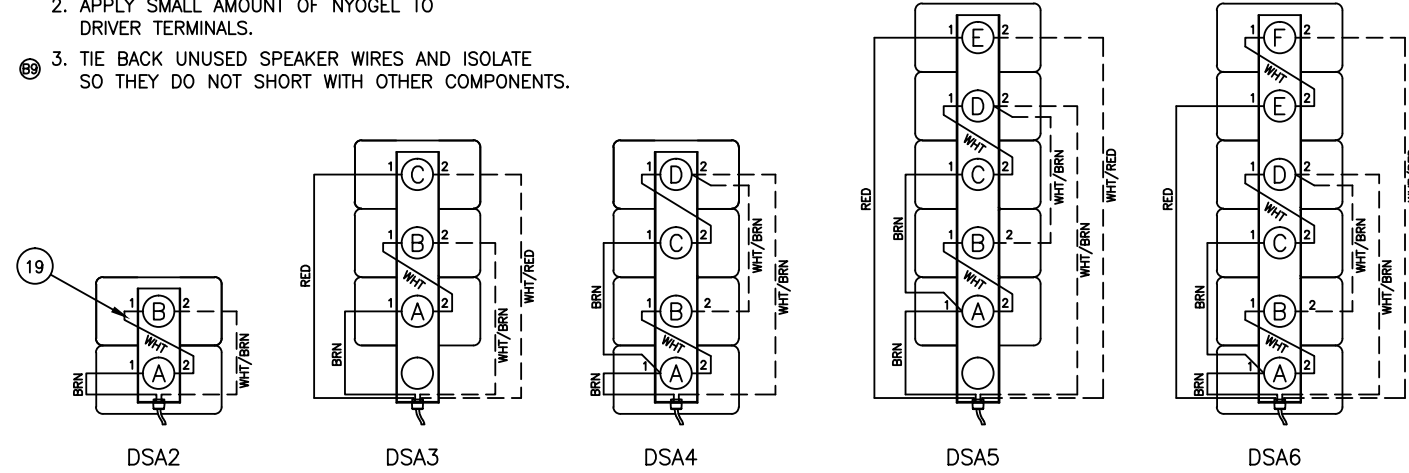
2. APPLY SMALL AMOUNT OF NYOGEL TO DRIVER TERMINALS.

(89) 3. TIE BACK UNUSED SPEAKER WIRES AND ISOLATE SO THEY DO NOT SHORT WITH OTHER COMPONENTS.

19

1 B 2
WHT
1 A 2
BRN
WHT/BRN
DSA2

1 C 2
RED
1 B 2
WHT
1 A 2
BRN
WHT/BRN
WHT/RED
DSA3

1 D 2
1 C 2
BRN
WHT
1 B 2
WHT
1 A 2
BRN
WHT/BRN
WHT/BRN
DSA4

1 E 2
1 D 2
WHT
RED
1 C 2
BRN
1 B 2
WHT
1 A 2
BRN
WHT/BRN
WHT/BRN
WHT/RED
DSA5

1 F 2
WHT
1 E 2
RED
1 D 2
WHT
1 C 2
BRN
1 B 2
WHT
1 A 2
BRN
WHT/BRN
WHT/BRN
DSA6